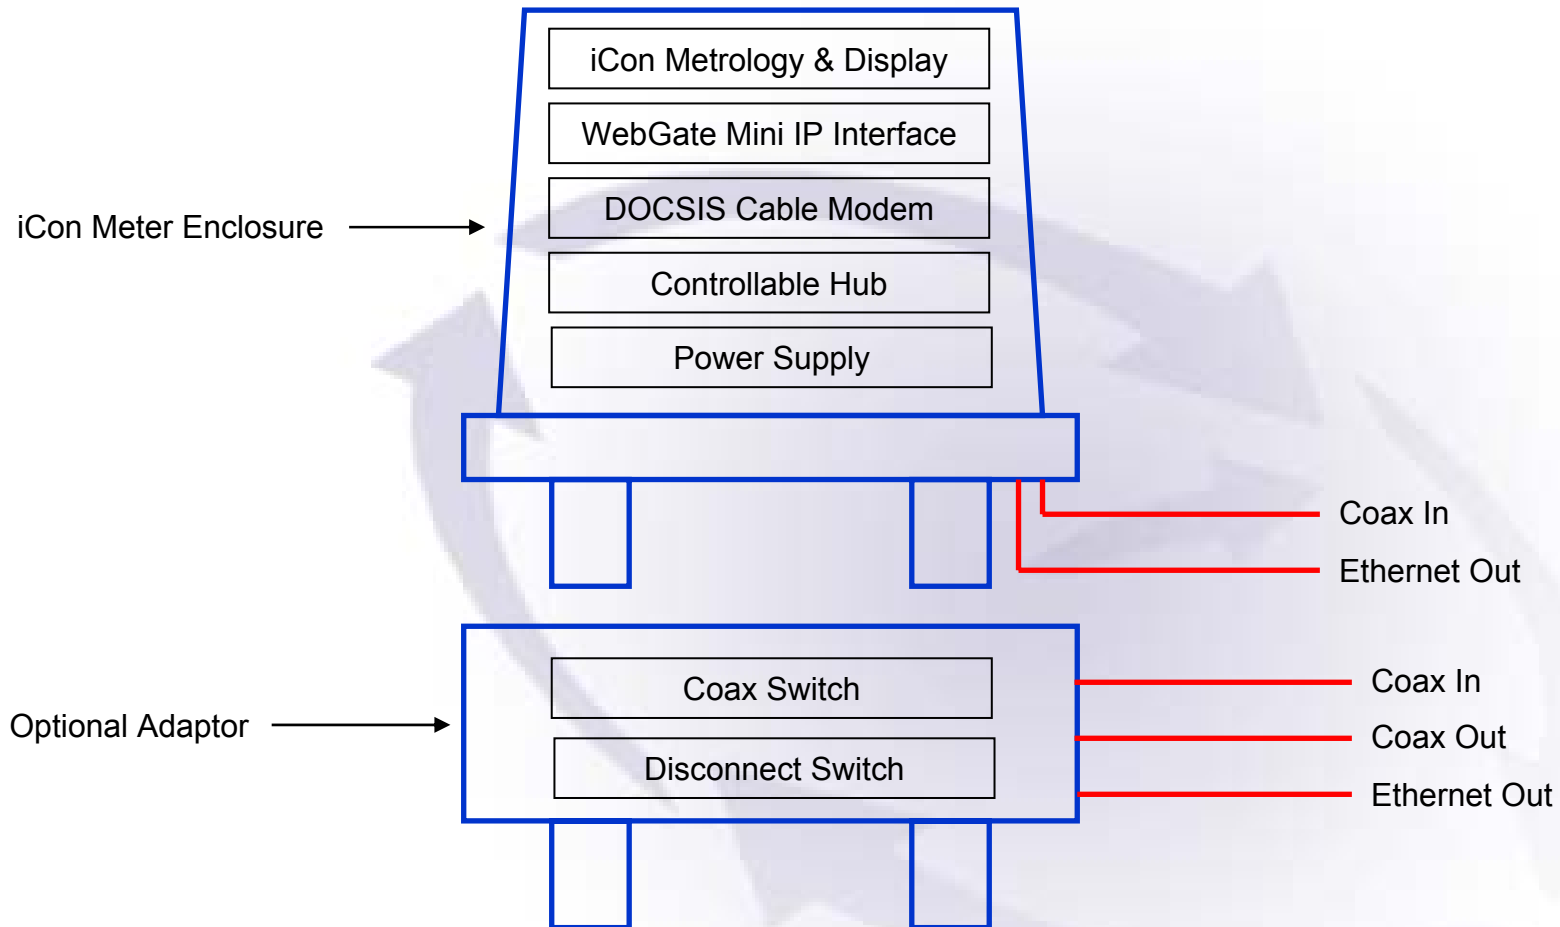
iCon Metrology & Display

WebGate Mini IP Interface

DOCSIS Cable Modem

Controllable Hub

Power Supply

iCon Meter Enclosure

Coax In

Ethernet Out

Coax Switch

Disconnect Switch

Optional Adaptor

Coax In

Coax Out

Ethernet Out